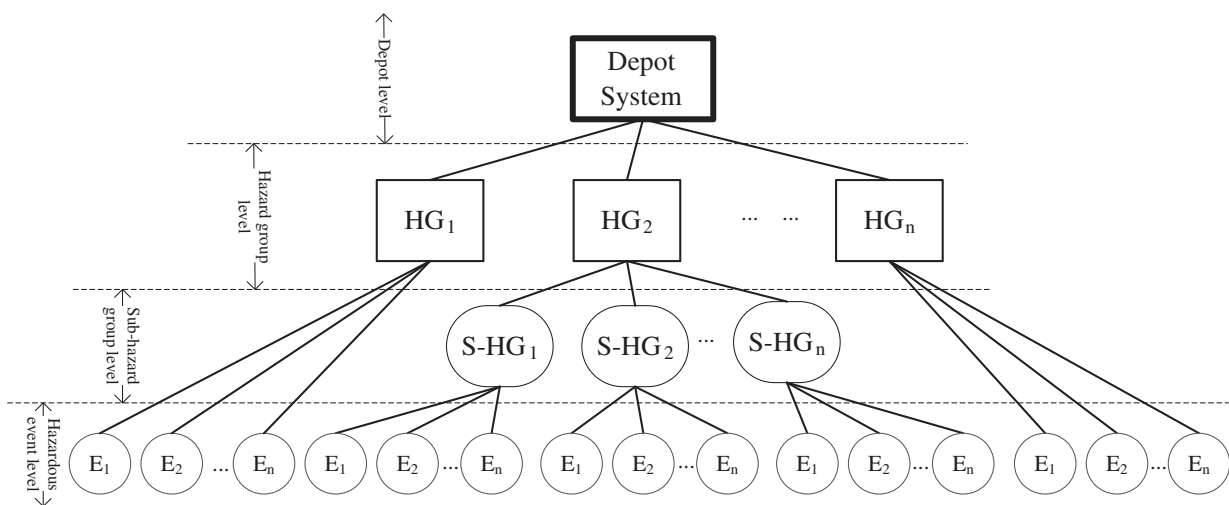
Depot level

Depot System

Hazard group level

$HG_1$

$HG_2$

... ...

$HG_n$

Sub-hazard group level

S-$HG_1$

S-$HG_2$

...

S-$HG_n$

Hazardous event level

$E_1$ $E_2$ ... $E_n$ $E_1$ $E_2$ ... $E_n$ $E_1$ $E_2$ ... $E_n$ $E_1$ $E_2$ ... $E_n$ $E_1$ $E_2$ ... $E_n$